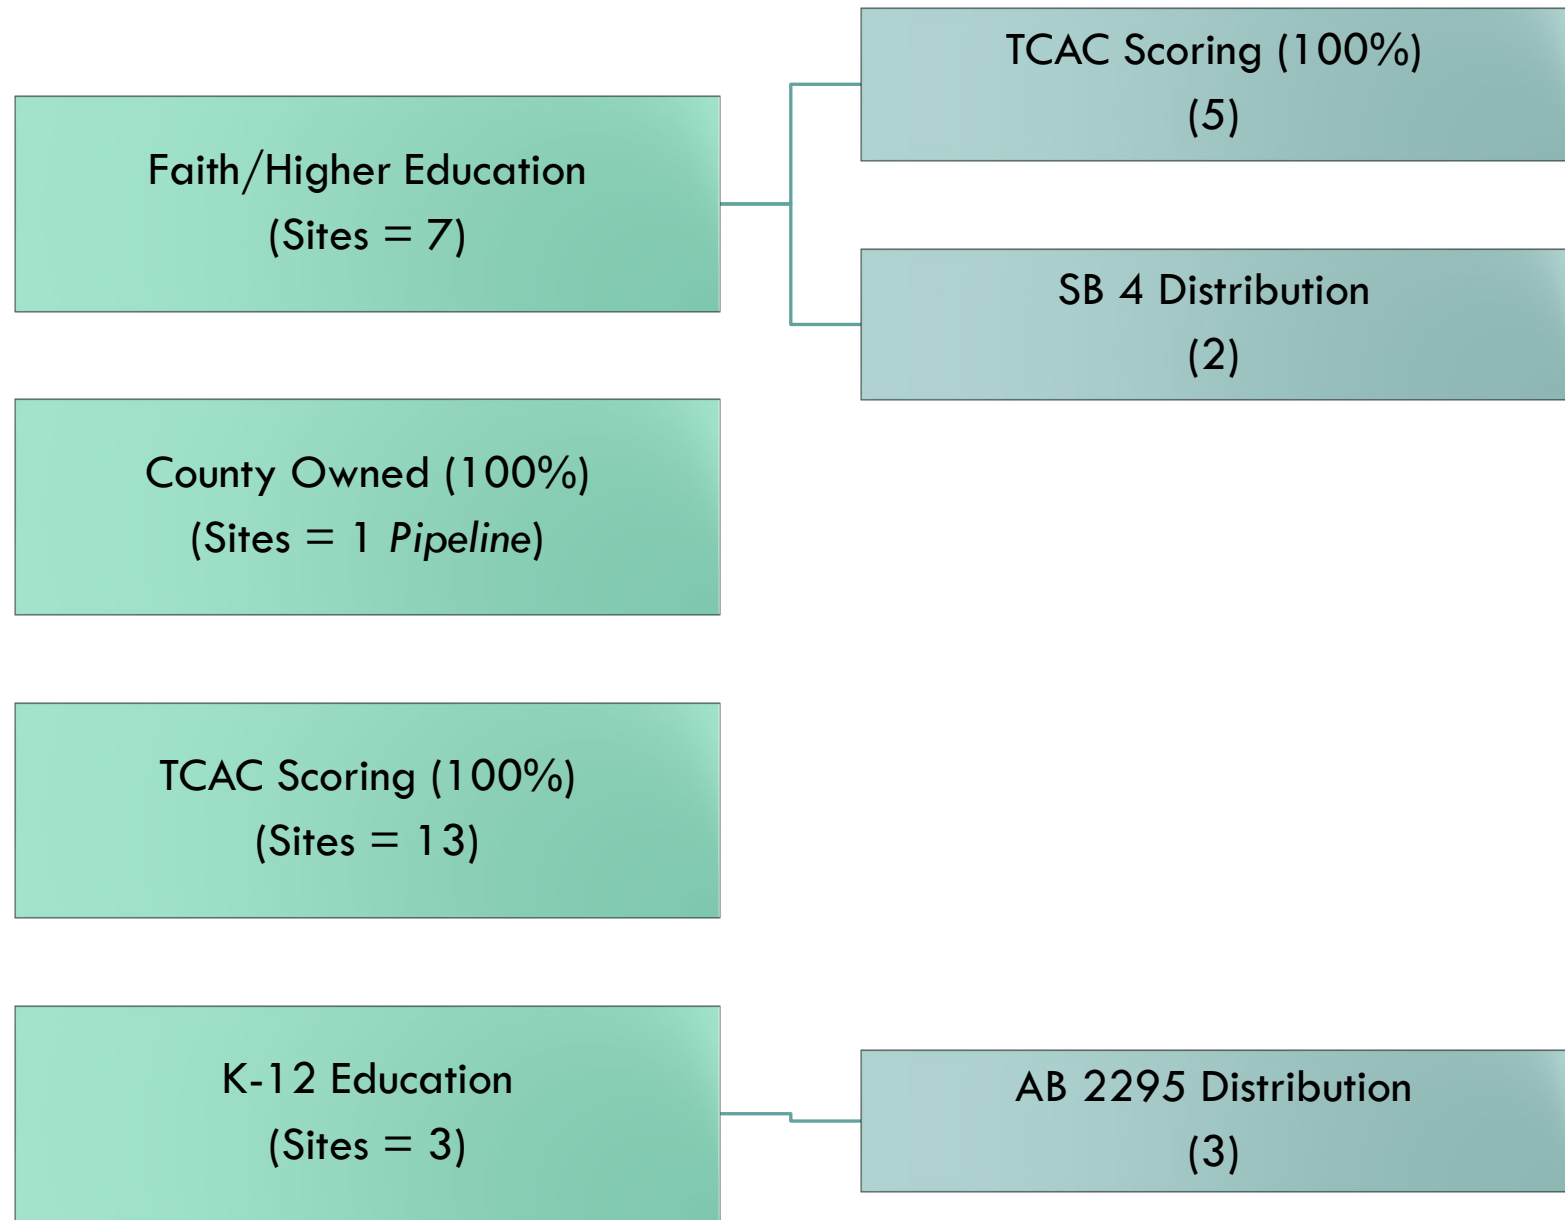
Faith/Higher Education
(Sites = 7)

TCAC Scoring (100%)
(5)

SB 4 Distribution
(2)

County Owned (100%)
(Sites = 1 *Pipeline*)

TCAC Scoring (100%)
(Sites = 13)

K-12 Education
(Sites = 3)

AB 2295 Distribution
(3)